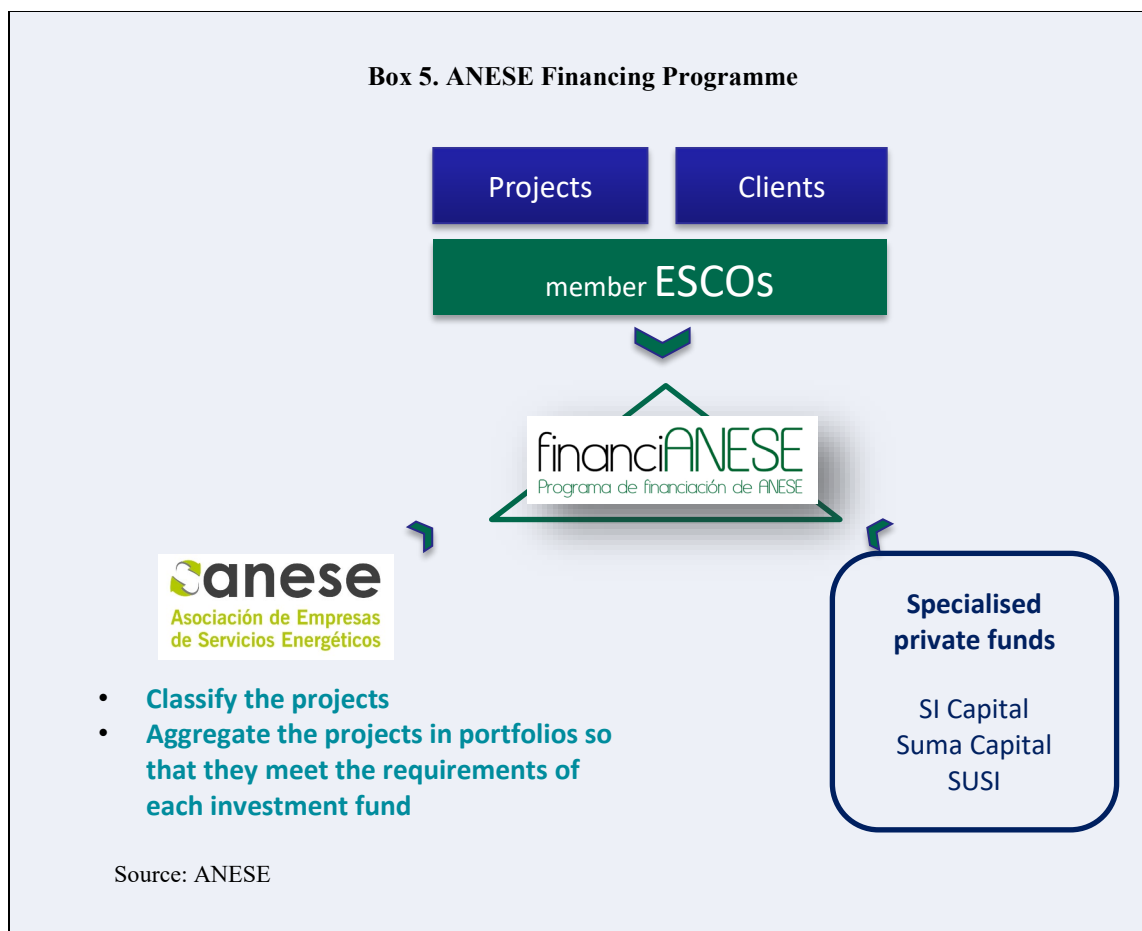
Box 5. ANESE Financing Programme

Projects

Clients

member ESCOs

financiANESE
Programa de financiación de ANESE

anese
Asociación de Empresas de Servicios Energéticos

- Classify the projects
- Aggregate the projects in portfolios so that they meet the requirements of each investment fund

Specialised private funds

SI Capital
Suma Capital
SUSI

Source: ANESE